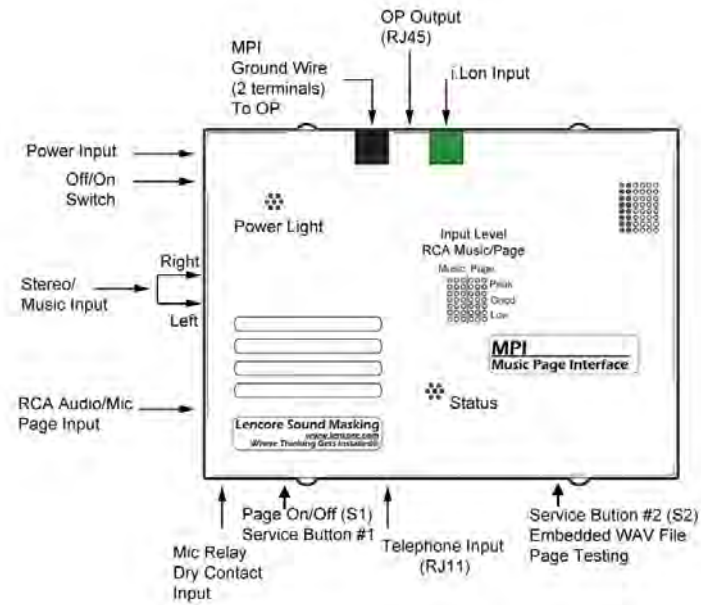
OP Output
(RJ45)

MPI
Ground Wire
(2 terminals)
To OP

i.Lon Input

Power Input

Off/On
Switch

Power Light

Input Level
RCA Music/Page

Music Page
Peak
Good
Low

Right
Stereo/
Music Input
Left

MPI
Music Page Interface

RCA Audio/Mic
Page Input

Status

Lencore Sound Masking
www.lencore.com
Where Thinking Gets Installed!

Page On/Off (S1)
Service Button #1

Telephone Input
(RJ11)

Service Button #2 (S2)
Embedded WAV File
Page Testing

Mic Relay
Dry Contact
Input